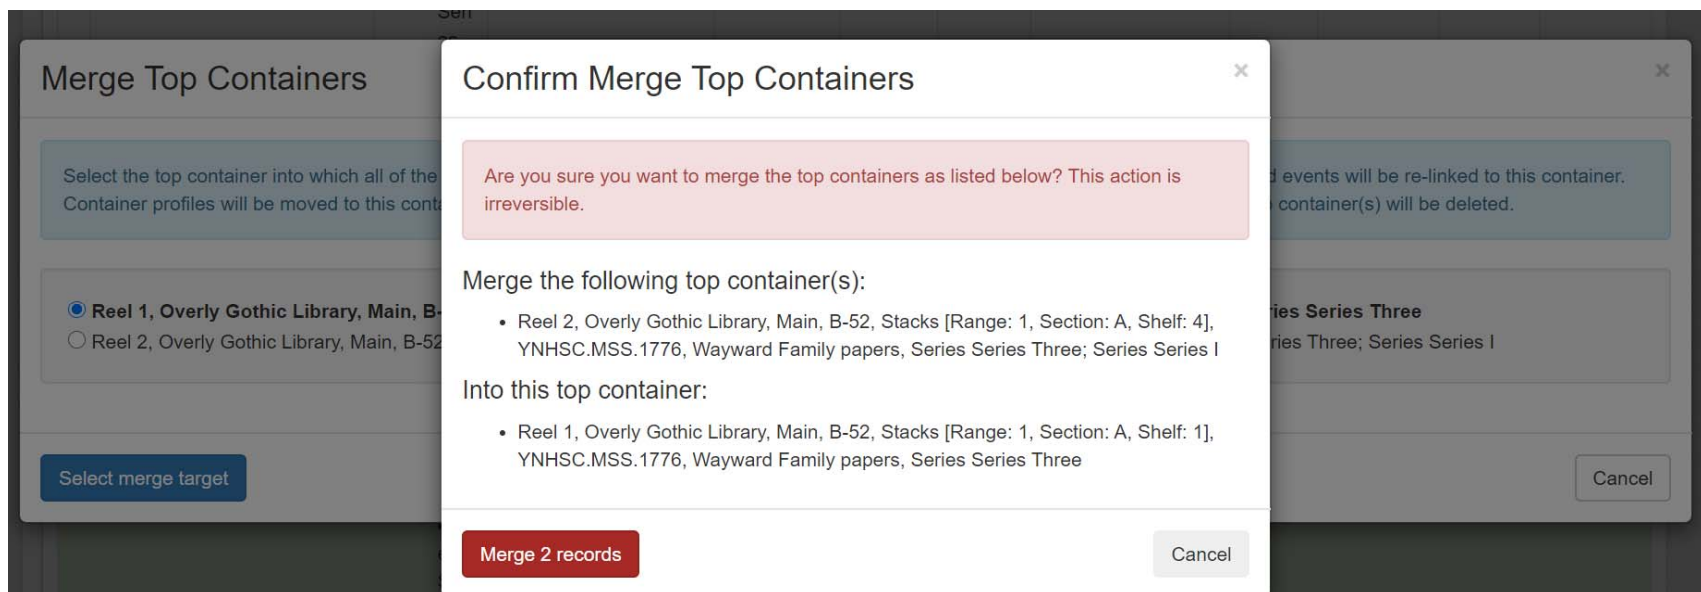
Seri

Merge Top Containers

×

Select the top container into which all of the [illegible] events will be re-linked to this container. Container profiles will be moved to this cont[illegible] container(s) will be deleted.

Reel 1, Overly Gothic Library, Main, B-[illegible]ies Series Three
Reel 2, Overly Gothic Library, Main, B-52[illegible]ies Three; Series Series I

Select merge target

Cancel

Confirm Merge Top Containers

×

Are you sure you want to merge the top containers as listed below? This action is irreversible.

Merge the following top container(s):

• Reel 2, Overly Gothic Library, Main, B-52, Stacks [Range: 1, Section: A, Shelf: 4], YNHSC.MSS.1776, Wayward Family papers, Series Series Three; Series Series I

Into this top container:

• Reel 1, Overly Gothic Library, Main, B-52, Stacks [Range: 1, Section: A, Shelf: 1], YNHSC.MSS.1776, Wayward Family papers, Series Series Three

Merge 2 records

Cancel